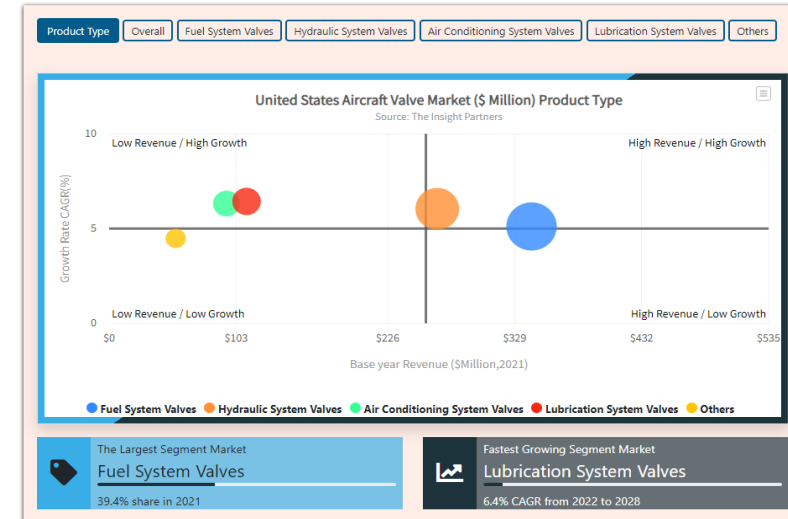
Product Type | Overall | Fuel System Valves | Hydraulic System Valves | Air Conditioning System Valves | Lubrication System Valves | Others

United States Aircraft Valve Market ($ Million) Product Type
Source: The Insight Partners

Low Revenue / High Growth
High Revenue / High Growth
Low Revenue / Low Growth
High Revenue / Low Growth

Growth Rate CAGR(%)
10
5
0

$0 $103 $226 $329 $432 $535
Base year Revenue ($Million,2021)

Fuel System Valves
Hydraulic System Valves
Air Conditioning System Valves
Lubrication System Valves
Others

The Largest Segment Market
Fuel System Valves
39.4% share in 2021

Fastest Growing Segment Market
Lubrication System Valves
6.4% CAGR from 2022 to 2028